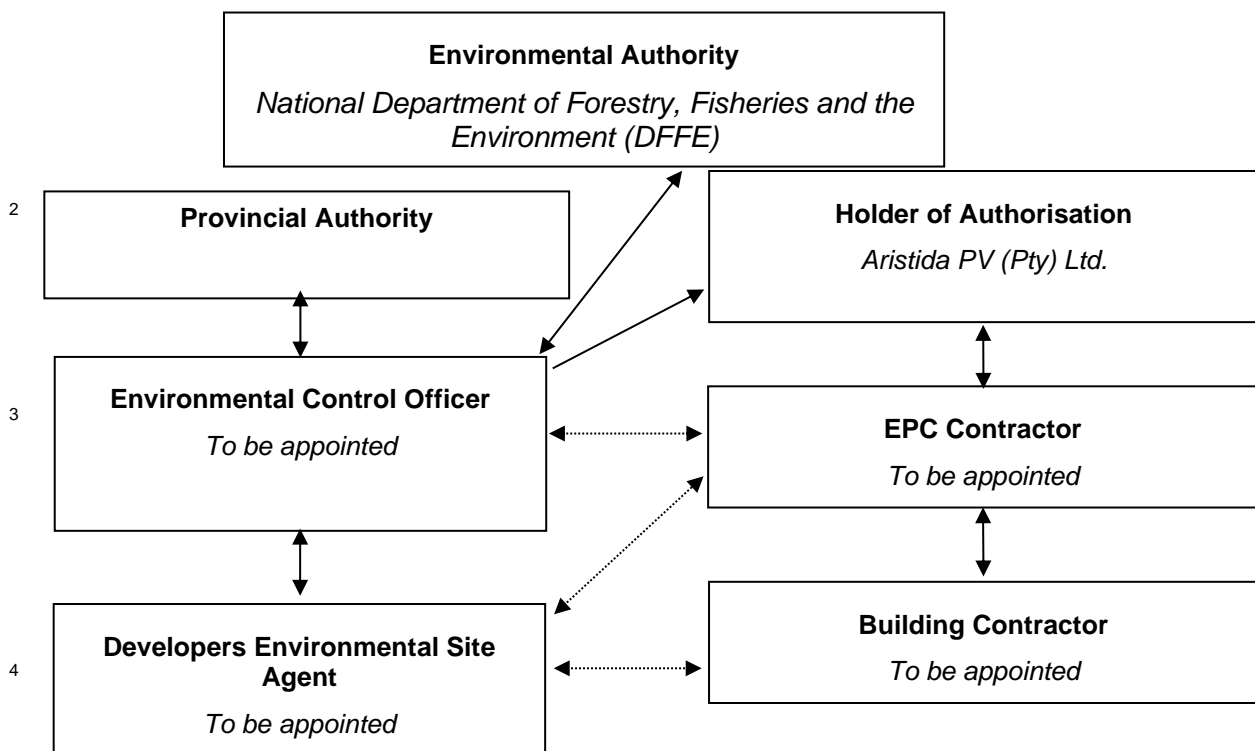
Environmental Authority

National Department of Forestry, Fisheries and the Environment (DFFE)

2

Provincial Authority

Holder of Authorisation

Aristida PV (Pty) Ltd.

3

Environmental Control Officer

To be appointed

EPC Contractor

To be appointed

4

Developers Environmental Site Agent

To be appointed

Building Contractor

To be appointed